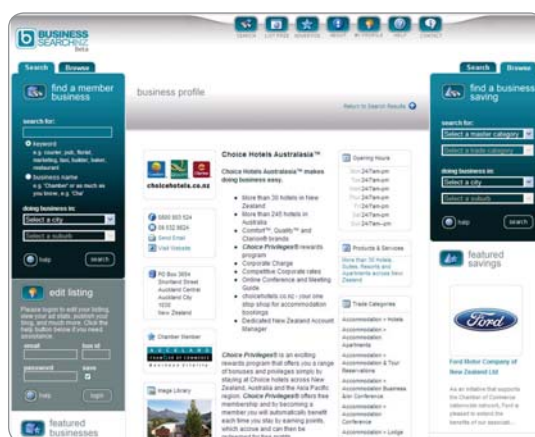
BUSINESS SEARCHNZ beta

SEARCH LIST FREE ADVERTISE ABOUT MY PROFILE HELP CONTACT

Search Browse

find a member business

search for:

Keyword e.g. courier, pub, florist, marketing, taxi, builder, baker, restaurant

business name e.g. 'Chamber' or as much as you know, e.g. 'Cha'

doing business in:

Select a city

Select a suburb

help search

edit listing

Please login to edit your listing, view your ad stats, publish your blog, and much more. Click the help button below if you need assistance.

email lost id

password save

help login

featured businesses

business profile

Return to Search Results

choicehotels.co.nz

0800 653 524
09 532 9024
Send Email
Visit Website

PO Box 3054
Shortland Street
Auckland Central
Auckland City
1030
New Zealand

Chamber Member

Image Library

Choice Hotels Australasia™

Choice Hotels Australasia™ makes doing business easy.

More than 30 hotels in New Zealand
More than 245 hotels in Australia
Comfort™, Quality™ and Clarion® brands
Choice Privileges® rewards program
Corporate Charge
Competitive Corporate rates
Online Conference and Meeting Guide
choicehotels.co.nz - your one stop shop for accommodation bookings
Dedicated New Zealand Account Manager

Choice Privileges® is an exciting rewards program that offers you a range of bonuses and privileges simply by staying at Choice hotels across New Zealand, Australia and the Asia Pacific region. Choice Privileges® offers free membership and by becoming a member you will automatically benefit each time you stay by earning points, which accrue and can then be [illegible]

Opening Hours

Mon 24/7am-pm
Tue 24/7am-pm
Wed 24/7am-pm
Thu 24/7am-pm
Fri 24/7am-pm
Sat 24/7am-pm
Sun 24/7am-pm

Products & Services

More than 30 Hotels, Suites, Resorts and Apartments across New Zealand

Trade Categories

Accommodation > Hotels
Accommodation > Accommodation Apartments
Accommodation > Accommodation & Tour Reservations
Accommodation > Accommodation Business & Conference
Accommodation > Accommodation Conference
Accommodation > Lodge

Search Browse

find a business saving

search for:

Select a master category

Select a trade category

doing business in:

Select a city

Select a suburb

help search

featured savings

Ford

Ford Motor Company of New Zealand Ltd

As an initiative that supports the Chamber of Commerce nationwide network, Ford is pleased to extend the benefits of our associati...